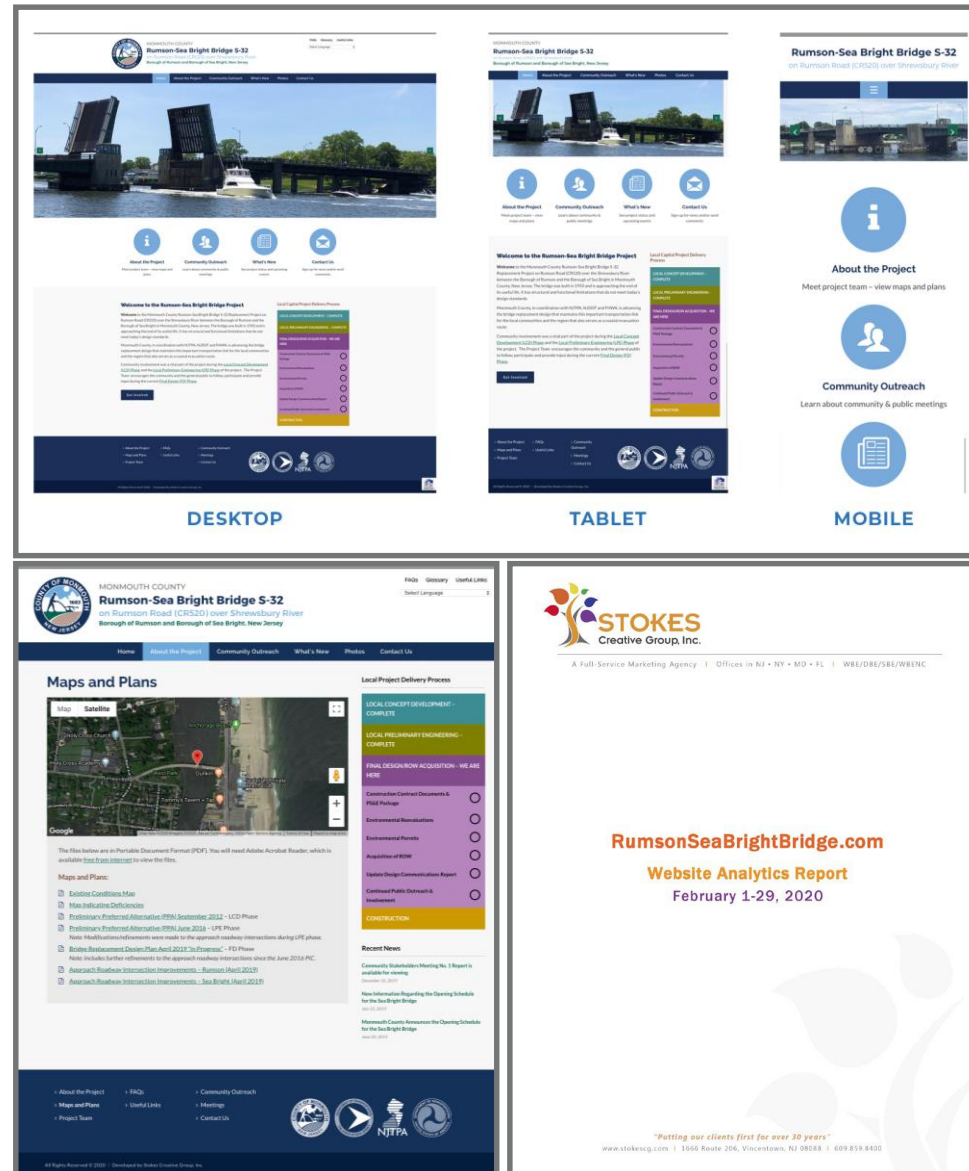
MONMOUTH COUNTY
Rumson-Sea Bright Bridge S-32
on Rumson Road (CR520) over Shrewsbury River
Borough of Rumson and Borough of Sea Bright, New Jersey

Home | About the Project | Community Outreach | What's New | Photos | Contact Us

About the Project
Community Outreach
What's New
Contact Us

Welcome to the Rumson-Sea Bright Bridge Project

Local Project Delivery Process

Get Involved

DESKTOP

MONMOUTH COUNTY
Rumson-Sea Bright Bridge S-32

About the Project
Community Outreach
What's New
Contact Us

Welcome to the Rumson-Sea Bright Bridge Project

Get Involved

TABLET

Rumson-Sea Bright Bridge S-32
on Rumson Road (CR520) over Shrewsbury River

About the Project
Meet project team – view maps and plans

Community Outreach
Learn about community & public meetings

MOBILE

MONMOUTH COUNTY
Rumson-Sea Bright Bridge S-32
on Rumson Road (CR520) over Shrewsbury River
Borough of Rumson and Borough of Sea Bright, New Jersey

FAQs | Glossary | Useful Links
Select Language

Home | About the Project | Community Outreach | What's New | Photos | Contact Us

Maps and Plans

Map | Satellite

Google

The files below are in Portable Document Format (PDF). You will need Adobe Acrobat Reader, which is available free from internet to view the files.

Maps and Plans:
Existing Conditions Map
Map Indicating Deficiencies
Preliminary Preferred Alternative (PPA) September 2012 – LCD Phase
Preliminary Preferred Alternative (PPA) June 2016 – LPE Phase
Note: Modifications/refinements were made to the approach roadway intersections during LPE phase.
Bridge Replacement Design Plan April 2019 "In Progress" – FD Phase
Note: Includes further refinements to the approach roadway intersections since the June 2016 PIC.
Approach Roadway Intersection Improvements – Rumson (April 2019)
Approach Roadway Intersection Improvements – Sea Bright (April 2019)

Local Project Delivery Process
LOCAL CONCEPT DEVELOPMENT – COMPLETE
LOCAL PRELIMINARY ENGINEERING – COMPLETE
FINAL DESIGN/ROW ACQUISITION – WE ARE HERE
Construction Contract Documents & PS&E Package
Environmental Reevaluations
Environmental Permits
Acquisition of ROW
Update Design Communications Report
Continued Public Outreach & Involvement
CONSTRUCTION

Recent News
Community Stakeholders Meeting No. 1 Report is available for viewing
New Information Regarding the Opening Schedule for the Sea Bright Bridge
Monmouth County Announces the Opening Schedule for the Sea Bright Bridge

About the Project | FAQs | Community Outreach
Maps and Plans | Useful Links | Meetings
Project Team | Contact Us

NJTPA

All Rights Reserved © 2020 | Developed by Stokes Creative Group, Inc.

STOKES
Creative Group, Inc.
A Full-Service Marketing Agency | Offices in NJ • NY • MD • FL | WBE/DBE/SBE/WBENC

RumsonSeaBrightBridge.com
Website Analytics Report
February 1-29, 2020

"Putting our clients first for over 30 years"
www.stokescg.com | 1666 Route 206, Vincentown, NJ 08088 | 609.859.8400